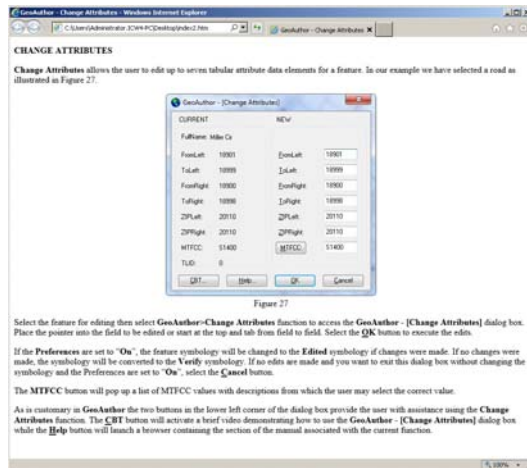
GeoAuthor - Change Attributes - Windows Internet Explorer

C:\Users\Administrator.ICW4-PC\Desktop\index2.htm

GeoAuthor - Change Attributes

CHANGE ATTRIBUTES

Change Attributes allows the user to edit up to seven tabular attribute data elements for a feature. In our example we have selected a road as illustrated in Figure 27.

GeoAuthor - [Change Attributes]

| CURRENT | | NEW | |
|---|---|---|---|
| FullName: | Miller Cs | | |
| FromLeft: | 18901 | FromLeft: | 18901 |
| ToLeft: | 18999 | ToLeft: | 18999 |
| FromRight: | 18900 | FromRight: | 18900 |
| ToRight: | 18998 | ToRight: | 18998 |
| ZIPLeft: | 20110 | ZIPLeft: | 20110 |
| ZIPRight: | 20110 | ZIPRight: | 20110 |
| MTFCC: | S1400 | MTFCC | S1400 |
| TLID: | 0 | | |

CBT... Help... OK Cancel

Figure 27

Select the feature for editing then select GeoAuthor>Change Attributes function to access the GeoAuthor - [Change Attributes] dialog box. Place the pointer into the field to be edited or start at the top and tab from field to field. Select the OK button to execute the edits.

If the Preferences are set to "On", the feature symbology will be changed to the Edited symbology if changes were made. If no changes were made, the symbology will be converted to the Verify symbology. If no edits are made and you want to exit this dialog box without changing the symbology and the Preferences are set to "On", select the Cancel button.

The MTFCC button will pop up a list of MTFCC values with descriptions from which the user may select the correct value.

As is customary in GeoAuthor the two buttons in the lower left corner of the dialog box provide the user with assistance using the Change Attributes function. The CBT button will activate a brief video demonstrating how to use the GeoAuthor - [Change Attributes] dialog box while the Help button will launch a browser containing the section of the manual associated with the current function.

100%